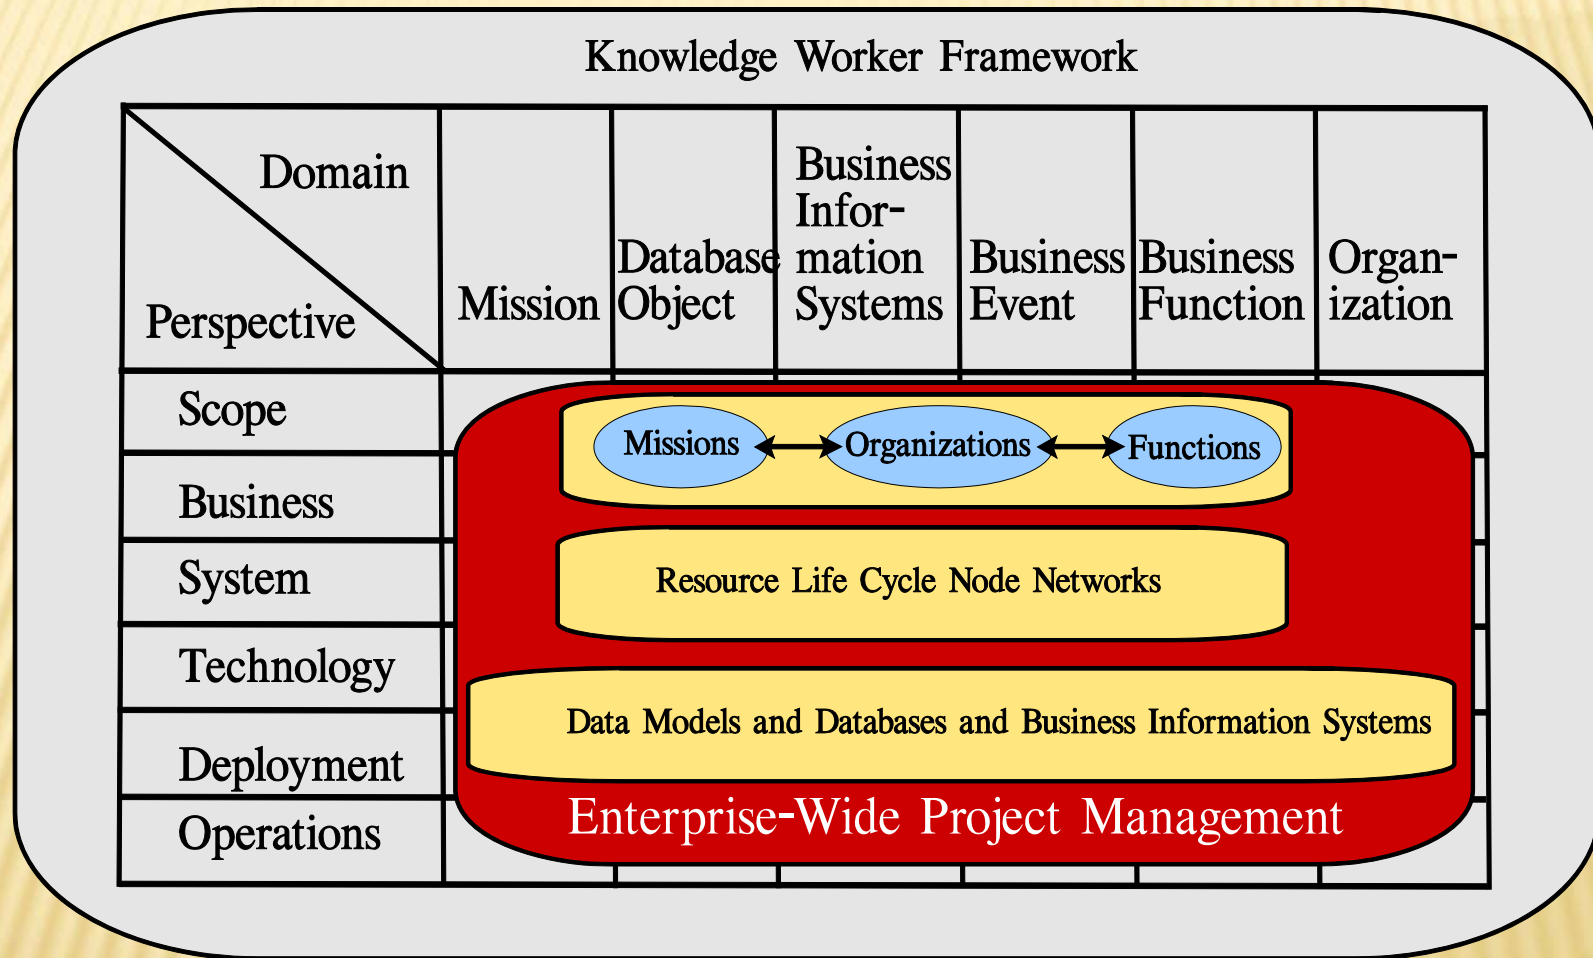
Knowledge Worker Framework

| Domain / Perspective | Mission | Database Object | Business Information Systems | Business Event | Business Function | Organization |
|---|---|---|---|---|---|---|
| Scope | | | | | | |
| Business | | | | | | |
| System | | | | | | |
| Technology | | | | | | |
| Deployment | | | | | | |
| Operations | | | | | | |

Missions Organizations Functions

Resource Life Cycle Node Networks

Data Models and Databases and Business Information Systems

Enterprise-Wide Project Management